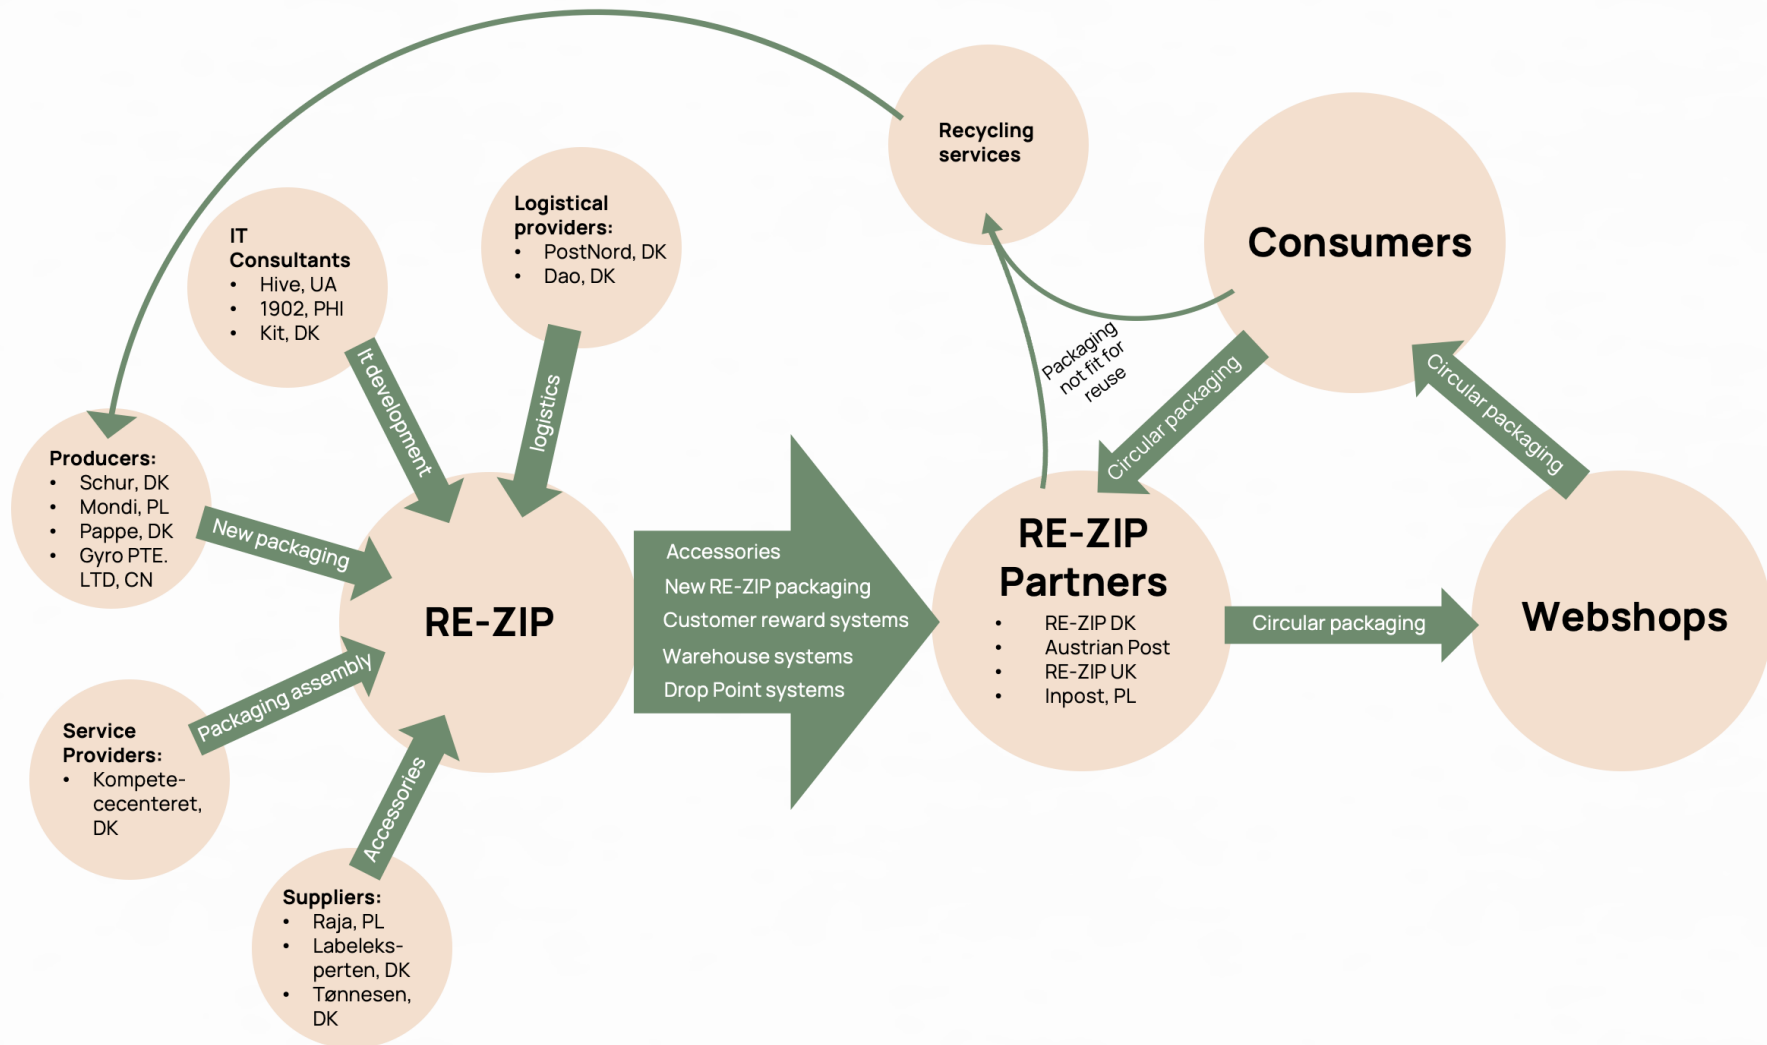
Recycling services

IT Consultants
- Hive, UA
- 1902, PHI
- Kit, DK

Logistical providers:
- PostNord, DK
- Dao, DK

Consumers

Packaging not fit for reuse

Circular packaging

Circular packaging

Producers:
- Schur, DK
- Mondi, PL
- Pappe, DK
- Gyro PTE. LTD, CN

It development

logistics

New packaging

RE-ZIP

Accessories
New RE-ZIP packaging
Customer reward systems
Warehouse systems
Drop Point systems

RE-ZIP Partners
- RE-ZIP DK
- Austrian Post
- RE-ZIP UK
- Inpost, PL

Circular packaging

Webshops

Packaging assembly

Service Providers:
- Kompetececenteret, DK

Accessories

Suppliers:
- Raja, PL
- Labeleksperten, DK
- Tønnesen, DK